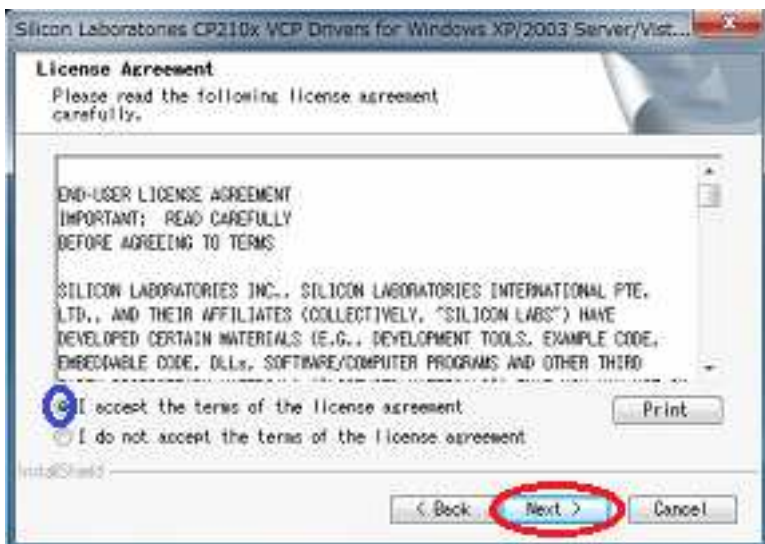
Silicon Laboratories CP210x VCP Drivers for Windows XP/2003 Server/Vist...

License Agreement

Please read the following license agreement carefully.

END-USER LICENSE AGREEMENT
IMPORTANT: READ CAREFULLY
BEFORE AGREEING TO TERMS

SILICON LABORATORIES INC., SILICON LABORATORIES INTERNATIONAL PTE. LTD., AND THEIR AFFILIATES (COLLECTIVELY, "SILICON LABS") HAVE DEVELOPED CERTAIN MATERIALS (E.G., DEVELOPMENT TOOLS, EXAMPLE CODE, EMBEDDABLE CODE, DLLs, SOFTWARE/COMPUTER PROGRAMS AND OTHER THIRD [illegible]

I accept the terms of the license agreement

I do not accept the terms of the license agreement

Print

InstallShield

< Back

Next >

Cancel